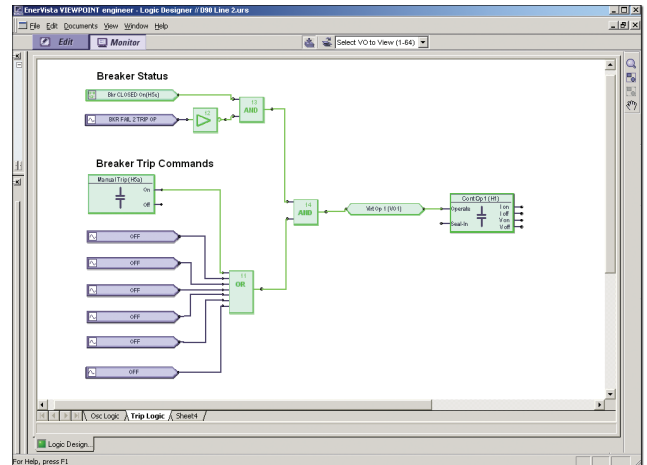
EnerVista VIEWPOINT engineer - Logic Designer // D90 Line 2.urs

File Edit Documents View Window Help

Edit Monitor

Select VO to View (1-64)

Breaker Status

Bkr CLOSED On(H5c)

BKR FAIL 2 TRIP OP

12

13 AND

Breaker Trip Commands

ManualTrip (H5a)

On

Off

OFF

OFF

OFF

OFF

OFF

OFF

11 OR

14 AND

Virt Op 1 (VO1)

Cont Op 1 (H1)

Operate

Seal-In

I on

I off

V on

V off

Osc Logic Trip Logic Sheet4

Logic Design...

For Help, press F1